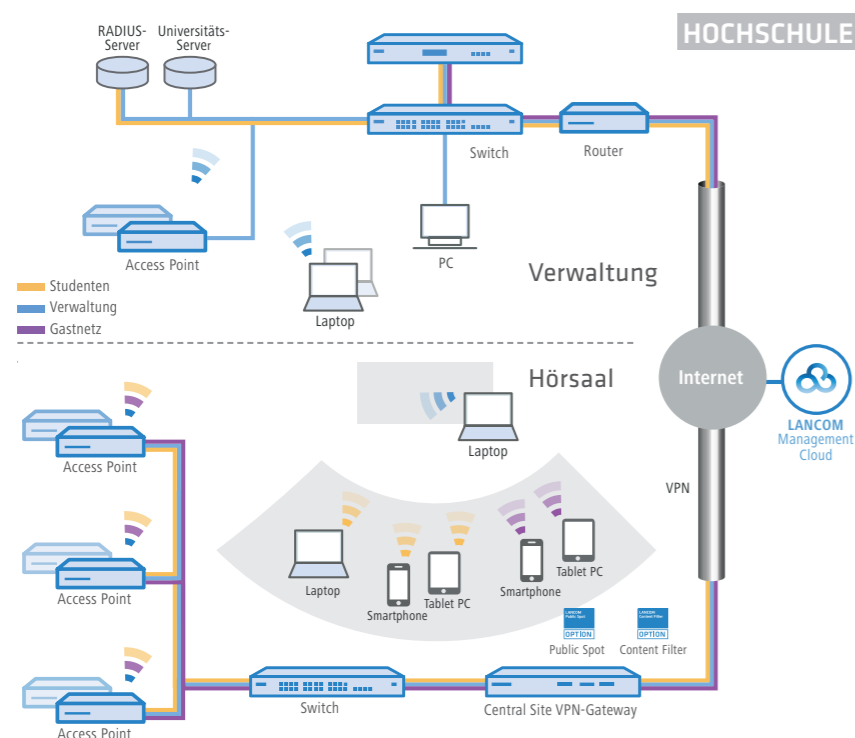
HOCHSCHULE

RADIUS-Server

Universitäts-Server

Switch

Router

Access Point

PC

Laptop

Verwaltung

Studenten
Verwaltung
Gastnetz

Internet

LANCOM Management Cloud

Hörsaal

Laptop

Access Point

VPN

Laptop

Smartphone

Tablet PC

Smartphone

Tablet PC

Access Point

LANCOM Public Spot OPTION

LANCOM Content Filter OPTION

Public Spot

Content Filter

Switch

Central Site VPN-Gateway

Access Point